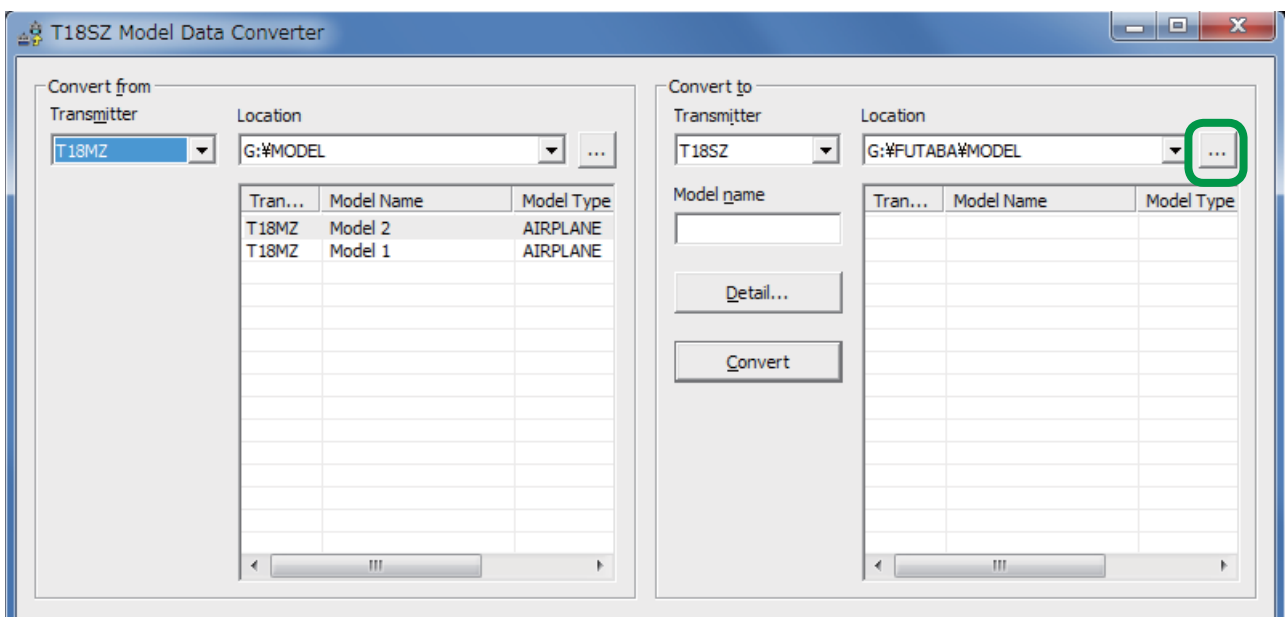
T18SZ Model Data Converter

Convert from

Transmitter

T18MZ

Location

G:¥MODEL

...

| Tran... | Model Name | Model Type |
|---|---|---|
| T18MZ | Model 2 | AIRPLANE |
| T18MZ | Model 1 | AIRPLANE |

Convert to

Transmitter

T18SZ

Location

G:¥FUTABA¥MODEL

...

Model name

Detail...

Convert

| Tran... | Model Name | Model Type |
|---|---|---|